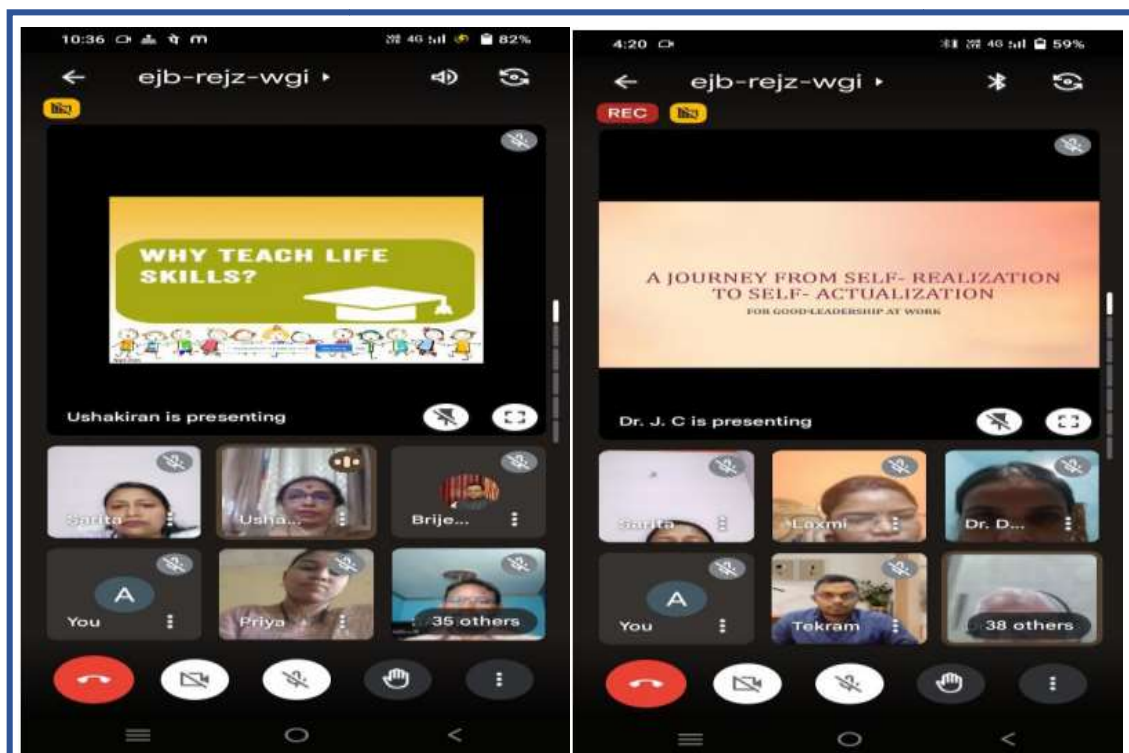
10:36 82%

ejb-rejz-wgi

WHY TEACH LIFE SKILLS?

Ushakiran is presenting

Sarita

Usha...

Brije...

A

You

Priya

35 others

4:20 59%

ejb-rejz-wgi

REC

A JOURNEY FROM SELF- REALIZATION TO SELF- ACTUALIZATION

FOR GOOD LEADERSHIP AT WORK

Dr. J. C is presenting

Sarita

Laxmi

Dr. D...

A

You

Tekram

38 others